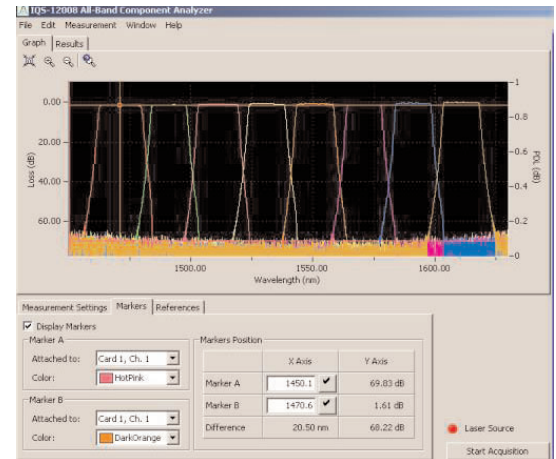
IQS-12008 All-Band Component Analyzer
File Edit Measurement Window Help
Graph | Results

Loss (dB)
0.00
20.00
40.00
60.00
1500.00
1550.00
1600.00
Wavelength (nm)
PDL (dB)
1
0.8
0.6
0.4
0.2
0

Measurement Settings | Markers | References

Display Markers

Marker A
Attached to: Card 1, Ch. 1
Color: HotPink

Marker B
Attached to: Card 1, Ch. 1
Color: DarkOrange

Markers Position

| | X Axis | Y Axis |
|---|---|---|
| Marker A | 1450.1 | 69.83 dB |
| Marker B | 1470.6 | 1.61 dB |
| Difference | 20.50 nm | 68.22 dB |

Laser Source
Start Acquisition